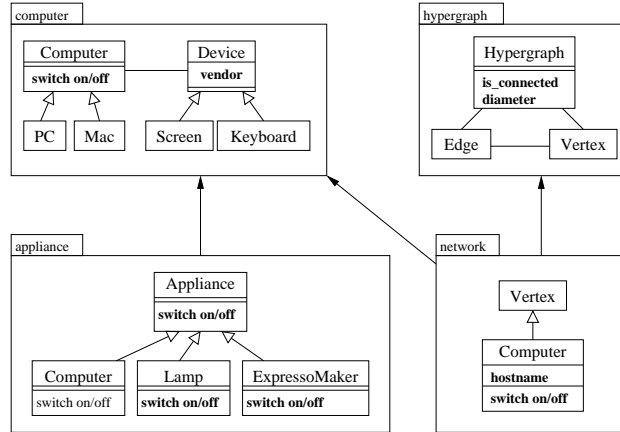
computer

Computer
switch on/off

Device
vendor

PC

Mac

Screen

Keyboard

hypergraph

Hypergraph
is_connected
diameter

Edge

Vertex

appliance

Appliance
switch on/off

Computer
switch on/off

Lamp
switch on/off

ExpressoMaker
switch on/off

network

Vertex

Computer
hostname
switch on/off